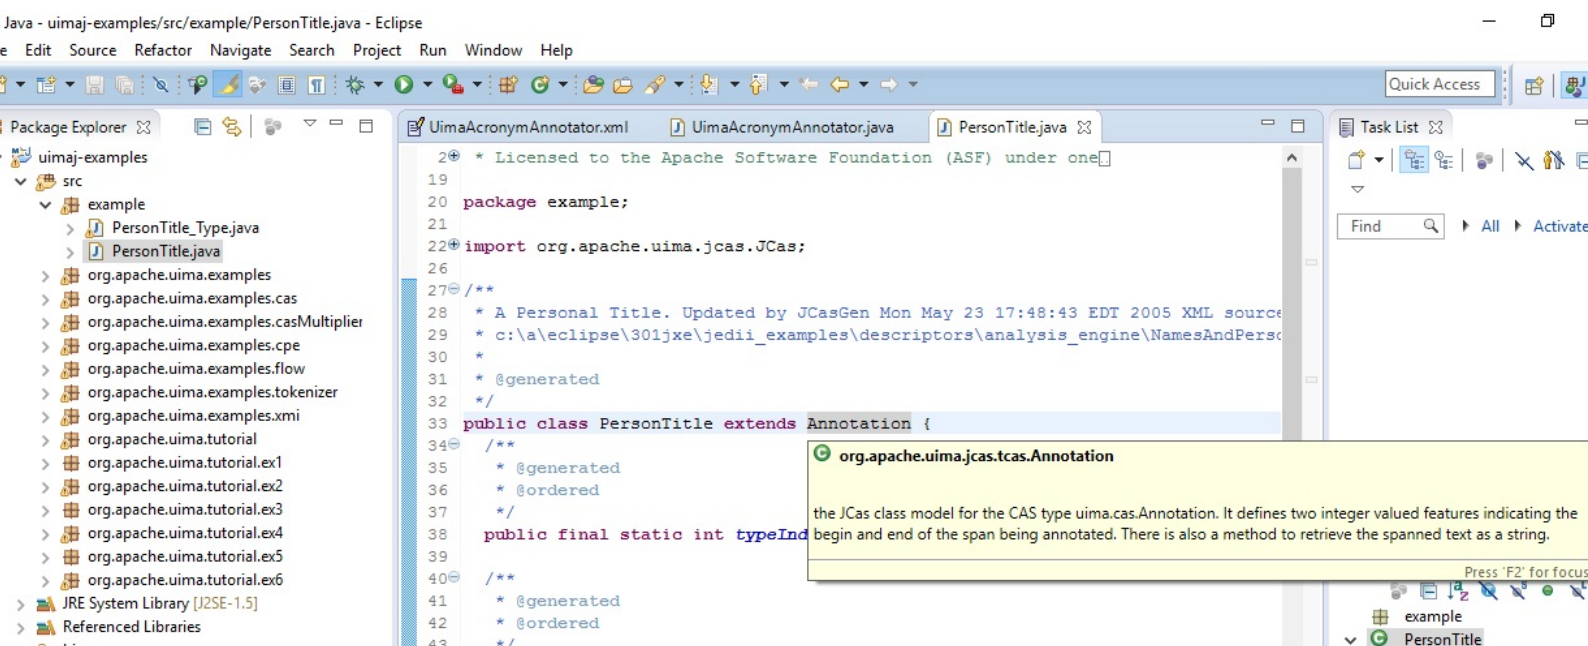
Java - uimaj-examples/src/example/PersonTitle.java - Eclipse

e Edit Source Refactor Navigate Search Project Run Window Help

Quick Access

Package Explorer

uimaj-examples
src
example
PersonTitle_Type.java
PersonTitle.java
org.apache.uima.examples
org.apache.uima.examples.cas
org.apache.uima.examples.casMultiplier
org.apache.uima.examples.cpe
org.apache.uima.examples.flow
org.apache.uima.examples.tokenizer
org.apache.uima.examples.xmi
org.apache.uima.tutorial
org.apache.uima.tutorial.ex1
org.apache.uima.tutorial.ex2
org.apache.uima.tutorial.ex3
org.apache.uima.tutorial.ex4
org.apache.uima.tutorial.ex5
org.apache.uima.tutorial.ex6
JRE System Library [J2SE-1.5]
Referenced Libraries

UimaAcronymAnnotator.xml UimaAcronymAnnotator.java PersonTitle.java

2 * Licensed to the Apache Software Foundation (ASF) under one
19
20 package example;
21
22 import org.apache.uima.jcas.JCas;
26
27 /**
28 * A Personal Title. Updated by JCasGen Mon May 23 17:48:43 EDT 2005 XML source
29 * c:\a\eclipse\301jxe\jedii_examples\descriptors\analysis_engine\NamesAndPers
30 *
31 * @generated
32 */
33 public class PersonTitle extends Annotation {
34 /**
35 * @generated
36 * @ordered
37 */
38 public final static int typeInd
39
40 /**
41 * @generated
42 * @ordered

org.apache.uima.jcas.tcas.Annotation

the JCas class model for the CAS type uima.cas.Annotation. It defines two integer valued features indicating the begin and end of the span being annotated. There is also a method to retrieve the spanned text as a string.

Press 'F2' for focus

Task List

Find All Activate

example
PersonTitle